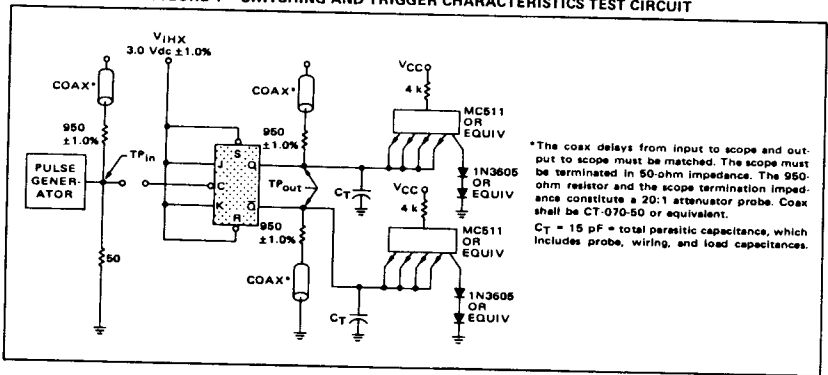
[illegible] SWITCHING AND TRIGGER CHARACTERISTICS TEST CIRCUIT

$V_{IHX}$
3.0 Vdc ±1.0%

COAX*

950
±1.0%

$TP_{in}$

PULSE GENERATOR

50

S
J
Q
C
K
$\bar{Q}$
R

COAX*

950
±1.0%

$TP_{out}$

$C_T$

950
±1.0%

COAX*

$C_T$

$V_{CC}$
4 k

MC511
OR
EQUIV

1N3605
OR
EQUIV

$V_{CC}$
4 k

MC511
OR
EQUIV

1N3605
OR
EQUIV

*The coax delays from input to scope and output to scope must be matched. The scope must be terminated in 50-ohm impedance. The 950-ohm resistor and the scope termination impedance constitute a 20:1 attenuator probe. Coax shall be CT-070-50 or equivalent.

$C_T$ = 15 pF = total parasitic capacitance, which includes probe, wiring, and load capacitances.